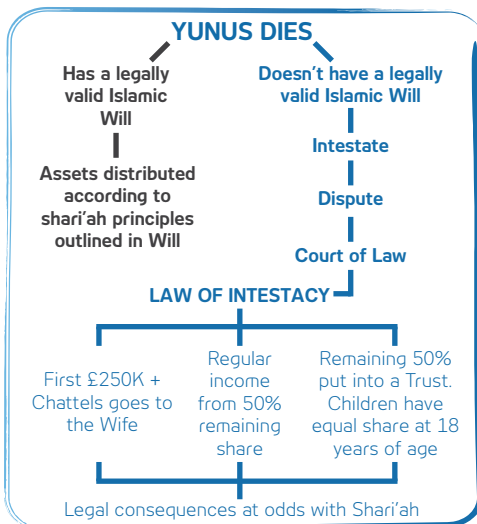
YUNUS DIES

Has a legally valid Islamic Will

Assets distributed according to shari'ah principles outlined in Will

Doesn't have a legally valid Islamic Will

Intestate

Dispute

Court of Law

LAW OF INTESTACY

First £250K + Chattels goes to the Wife

Regular income from 50% remaining share

Remaining 50% put into a Trust. Children have equal share at 18 years of age

Legal consequences at odds with Shari'ah